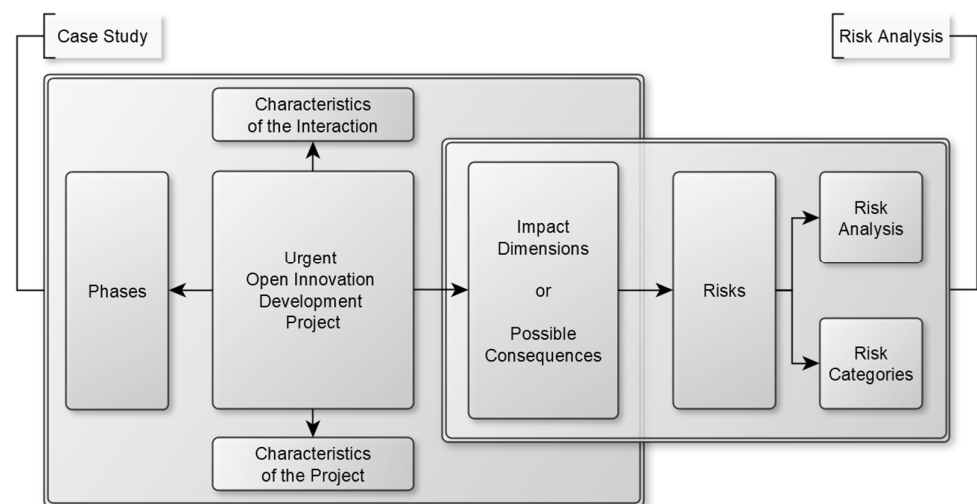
Case Study

Risk Analysis

Characteristics of the Interaction

Phases

Urgent Open Innovation Development Project

Characteristics of the Project

Impact Dimensions

or

Possible Consequences

Risks

Risk Analysis

Risk Categories